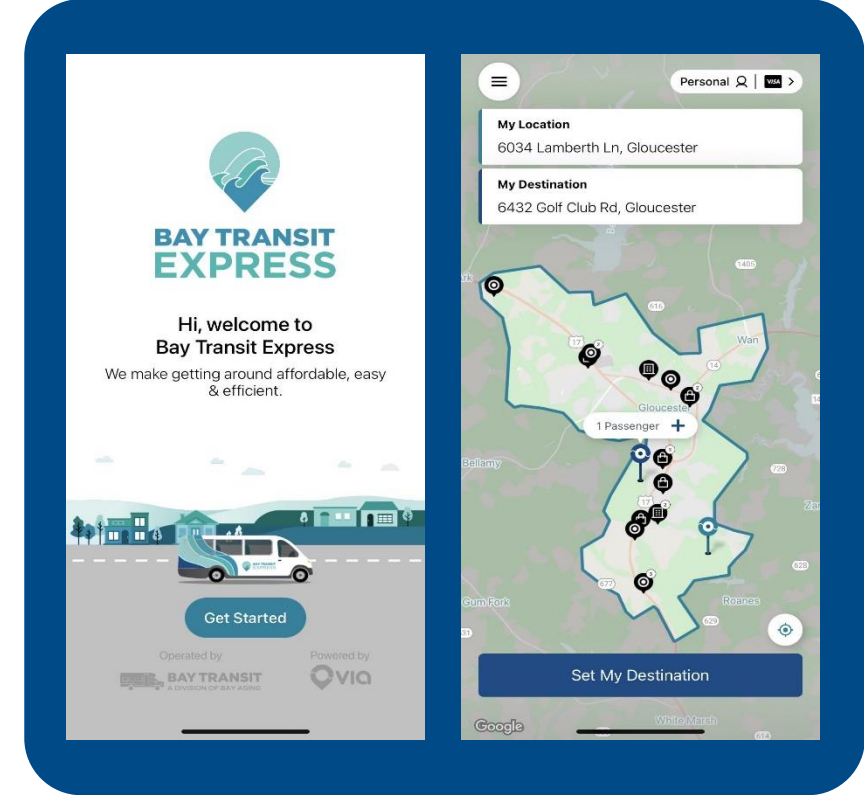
BAY TRANSIT EXPRESS

Hi, welcome to Bay Transit Express

We make getting around affordable, easy & efficient.

BAY TRANSIT EXPRESS

Get Started

Operated by
BAY TRANSIT
A DIVISION OF BAY AGING

Powered by
via

Personal VISA >

My Location
6034 Lamberth Ln, Gloucester

My Destination
6432 Golf Club Rd, Gloucester

1405
616
17
14
Wan
Gloucester
1 Passenger +
Bellamy
17
728
Za
628
677
Gum Fork
Roanes
629
Set My Destination
Google
White Marsh
614